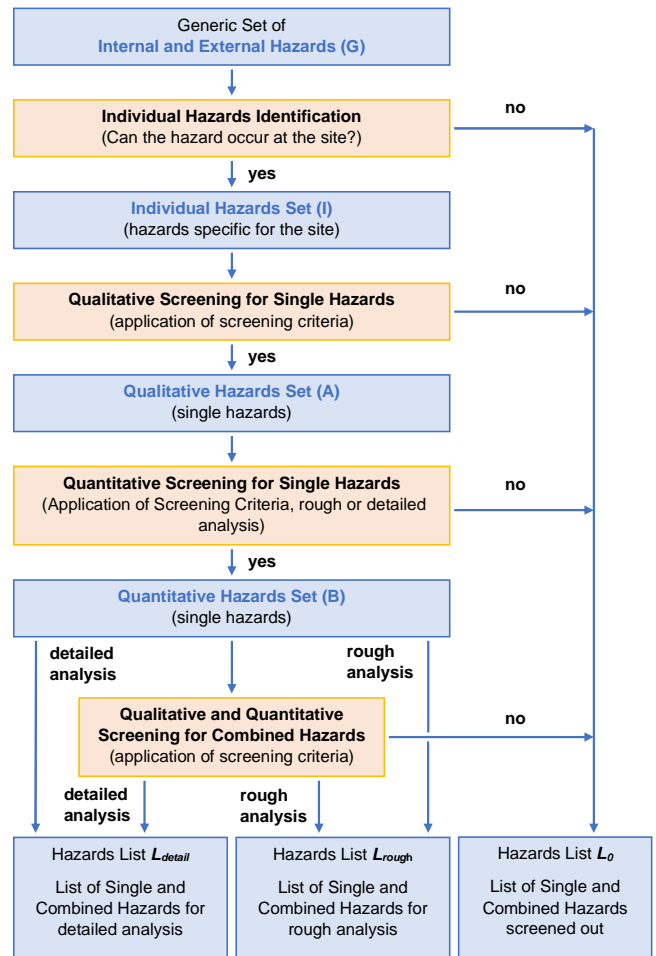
Generic Set of
Internal and External Hazards (G)

Individual Hazards Identification
(Can the hazard occur at the site?)

no

yes

Individual Hazards Set (I)
(hazards specific for the site)

Qualitative Screening for Single Hazards
(application of screening criteria)

no

yes

Qualitative Hazards Set (A)
(single hazards)

Quantitative Screening for Single Hazards
(Application of Screening Criteria, rough or detailed analysis)

no

yes

Quantitative Hazards Set (B)
(single hazards)

detailed analysis

rough analysis

Qualitative and Quantitative Screening for Combined Hazards
(application of screening criteria)

no

detailed analysis

rough analysis

Hazards List $L_{detail}$

List of Single and Combined Hazards for detailed analysis

Hazards List $L_{rough}$

List of Single and Combined Hazards for rough analysis

Hazards List $L_0$

List of Single and Combined Hazards screened out